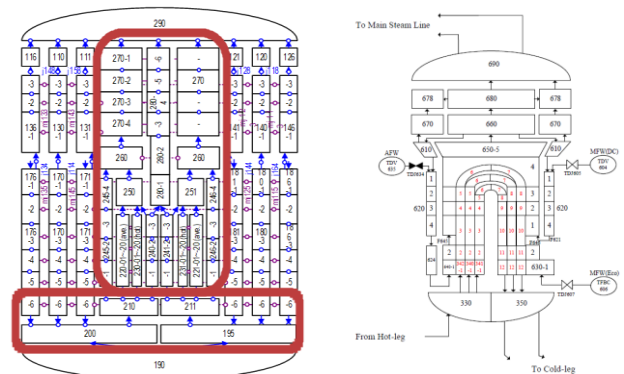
290

116 110 111 270-1 -6 - 121 120 126
-3 -3 -3 270-2 -5 - -3 -3 -3
-2 -2 -2 270-3 280-4 - -2 -2 -2
136 -1 130 -1 131 -1 270-4 -3 - 141 -1 140 -1 146 -1

260 280-2 260

176 -1 170 -1 171 -1 245-4 250 280-1 251 246-4 181 -1 180 -1 186 -1
-2 -2 -2 -3 -3 -2 -2 -2
176 -3 170 -3 171 -3 -2 -2 186 -3 180 -3 181 -3
-4 -4 -4 -1 -1 -4 -4 -4
-5 -5 -5 245-2/246-2 -5 -5 -5

-6 -6 -6 210 211 -6 -6 -6

200 195

190

To Main Steam Line

690

678 680 678

670 660 670

610 650-5 610

AFW TDV 835 MFW(DC) TDV 894

620 620

630-1 630-1

MFW(Eco) TFBC 898

330 350

From Hot-leg

To Cold-leg